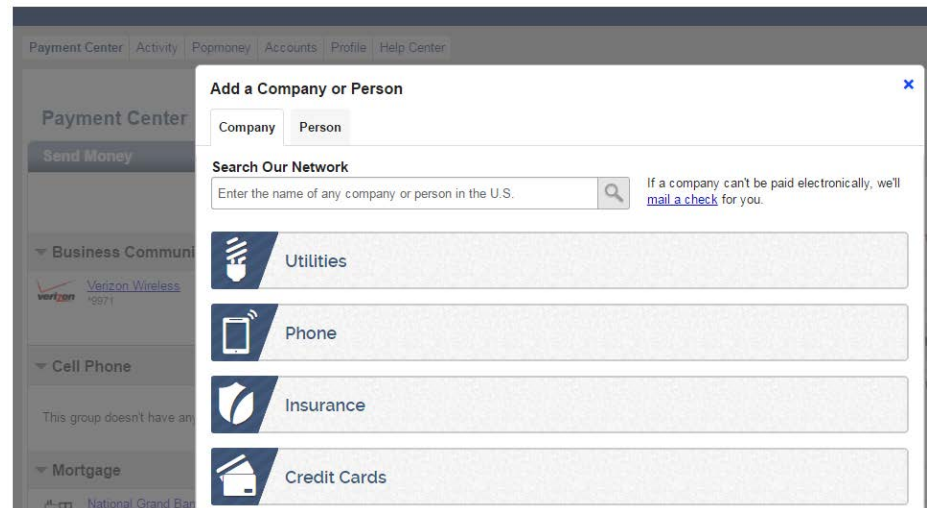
Payment Center | Activity | Popmoney | Accounts | Profile | Help Center

Payment Center

Send Money

Business Communi

verizon Verizon Wireless
*9971

Cell Phone

This group doesn't have any

Mortgage

National Grand Ban

Add a Company or Person

×

Company | Person

Search Our Network

Enter the name of any company or person in the U.S.

If a company can't be paid electronically, we'll mail a check for you.

Utilities

Phone

Insurance

Credit Cards